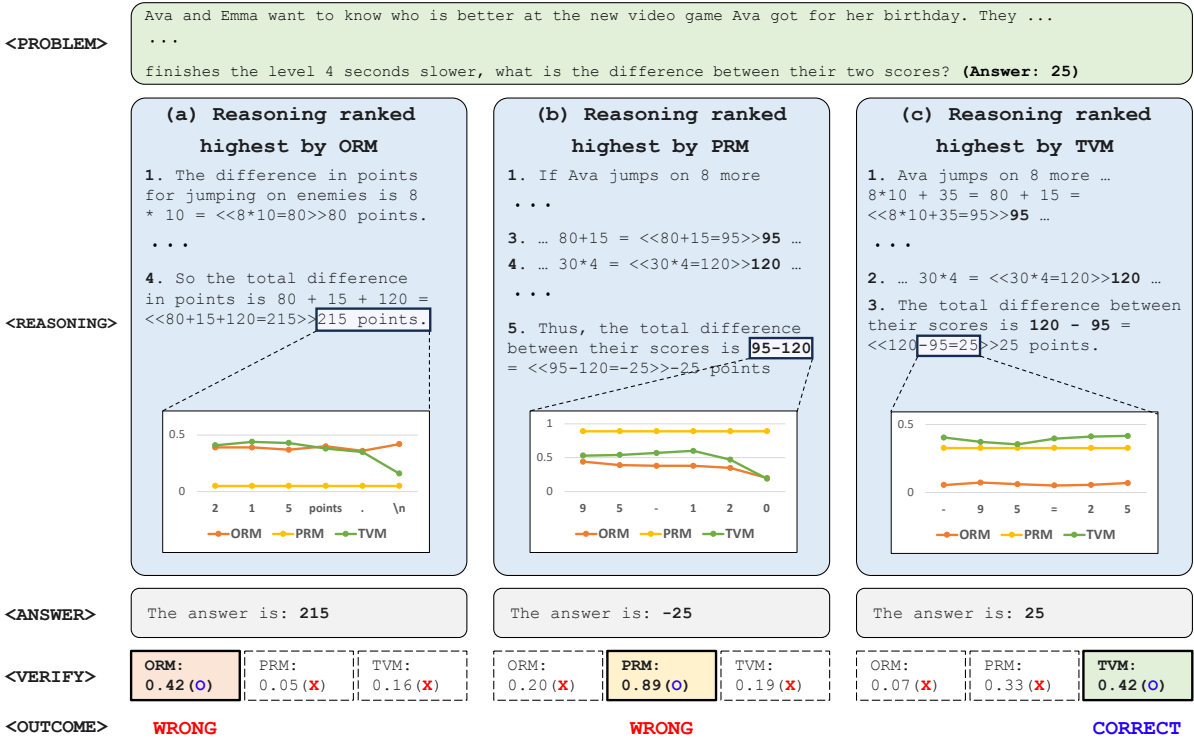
<PROBLEM>

Ava and Emma want to know who is better at the new video game Ava got for her birthday. They ...
...
finishes the level 4 seconds slower, what is the difference between their two scores? **(Answer: 25)**

<REASONING>

**(a) Reasoning ranked highest by ORM**

**1.** The difference in points for jumping on enemies is 8 * 10 = <<8*10=80>>80 points.

...

**4.** So the total difference in points is 80 + 15 + 120 = <<80+15+120=215>>215 points.

0.5
0
2 1 5 points . \n
ORM PRM TVM

**(b) Reasoning ranked highest by PRM**

**1.** If Ava jumps on 8 more

...

**3.** … 80+15 = <<80+15=95>>**95** …

**4.** … 30*4 = <<30*4=120>>**120** …

...

**5.** Thus, the total difference between their scores is **95-120** = <<95-120=-25>>-25 points

1
0.5
0
9 5 - 1 2 0
ORM PRM TVM

**(c) Reasoning ranked highest by TVM**

**1.** Ava jumps on 8 more … 8*10 + 35 = 80 + 15 = <<8*10+35=95>>**95** …

...

**2.** … 30*4 = <<30*4=120>>**120** …

**3.** The total difference between their scores is **120 - 95** = <<120-95=25>>25 points.

0.5
0
- 9 5 = 2 5
ORM PRM TVM

<ANSWER>

The answer is: **215**

The answer is: **-25**

The answer is: **25**

<VERIFY>

**ORM: 0.42 (O)** PRM: 0.05 (X) TVM: 0.16 (X)

ORM: 0.20 (X) **PRM: 0.89 (O)** TVM: 0.19 (X)

ORM: 0.07 (X) PRM: 0.33 (X) **TVM: 0.42 (O)**

<OUTCOME>

WRONG

WRONG

CORRECT